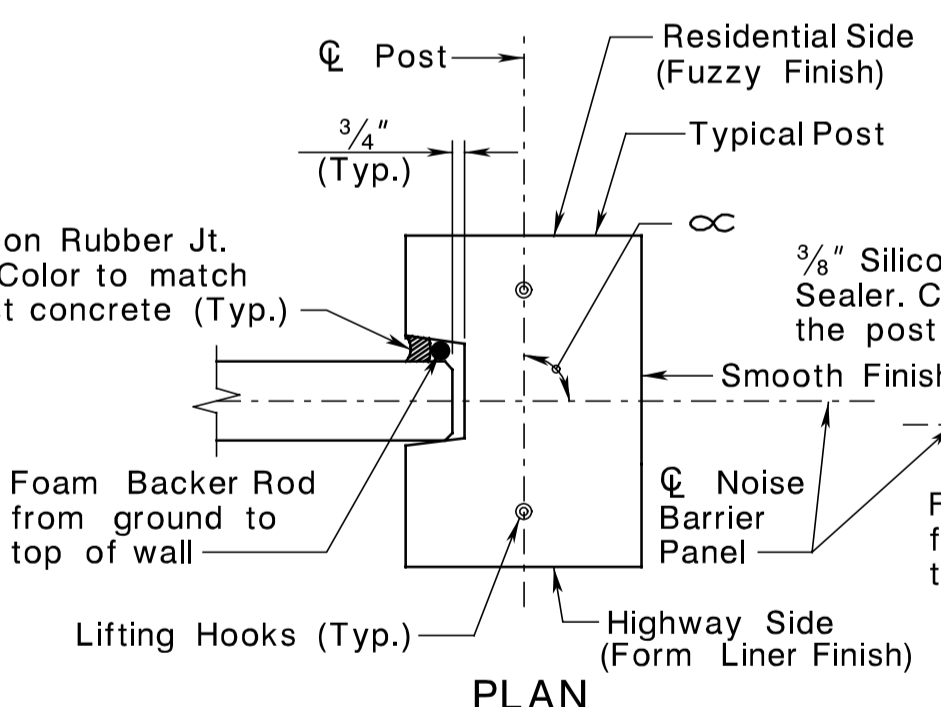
℄ Post

Residential Side
(Fuzzy Finish)

$\frac{3}{4}$"
(Typ.)

Typical Post

$\propto$

on Rubber Jt.
Color to match
t concrete (Typ.)

$\frac{3}{8}$" Silico
Sealer. C
the post

Smooth Finish

Foam Backer Rod
from ground to
top of wall

℄ Noise
Barrier
Panel

F
f
t

Lifting Hooks (Typ.)

Highway Side
(Form Liner Finish)

PLAN